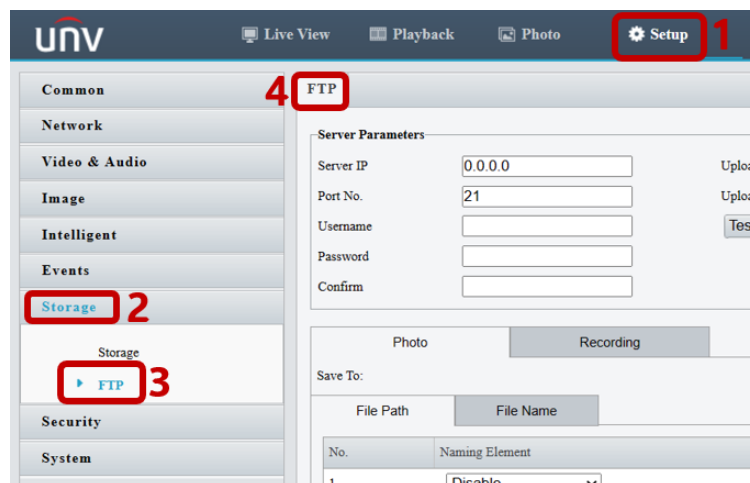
UNV

Live View
Playback
Photo
Setup
1

Common
Network
Video & Audio
Image
Intelligent
Events
Storage
2
Storage
FTP
3
Security
System

4
FTP

Server Parameters
Server IP 0.0.0.0
Port No. 21
Username
Password
Confirm
Uploa
Uploa
Tes

Photo
Recording
Save To:
File Path
File Name

| No. | Naming Element |
|---|---|
| 1 | Disable |